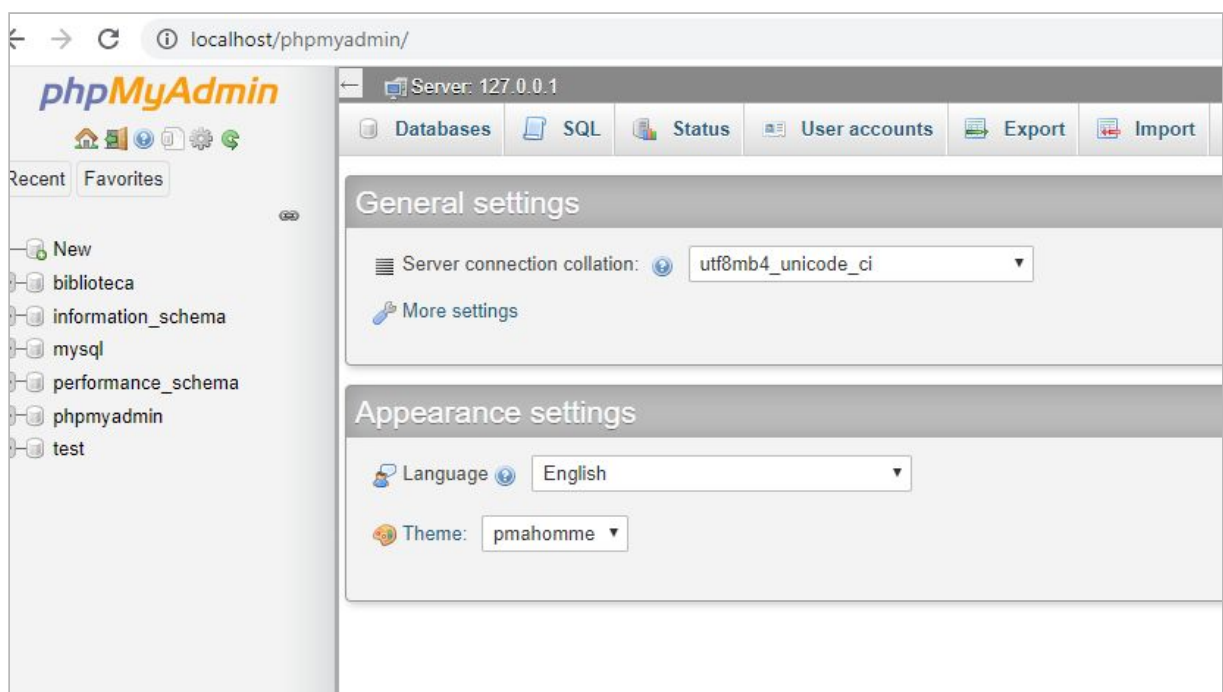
localhost/phpmyadmin/

phpMyAdmin

Recent Favorites

New
biblioteca
information_schema
mysql
performance_schema
phpmyadmin
test

Server: 127.0.0.1

Databases SQL Status User accounts Export Import

General settings

Server connection collation: utf8mb4_unicode_ci

More settings

Appearance settings

Language English

Theme: pmahomme